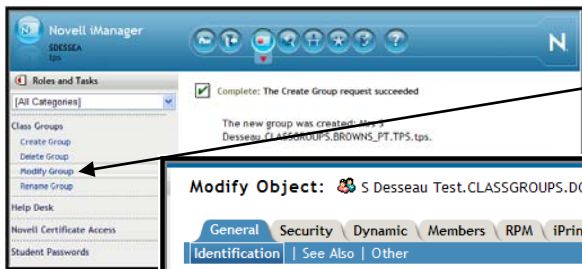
Novell iManager
SDESSEA
tps

N

Roles and Tasks
[All Categories]
Class Groups
Create Group
Delete Group
Modify Group
Rename Group
Help Desk
Novell Certificate Access
Student Passwords

Complete: The Create Group request succeeded

The new group was created: Mrs S Desseau.CLASSGROUPS.BROWNS_PT.TPS.tps.

Modify Object: S Desseau Test.CLASSGROUPS.D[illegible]

General | Security | Dynamic | Members | RPM | iPrin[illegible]
Identification | See Also | Other